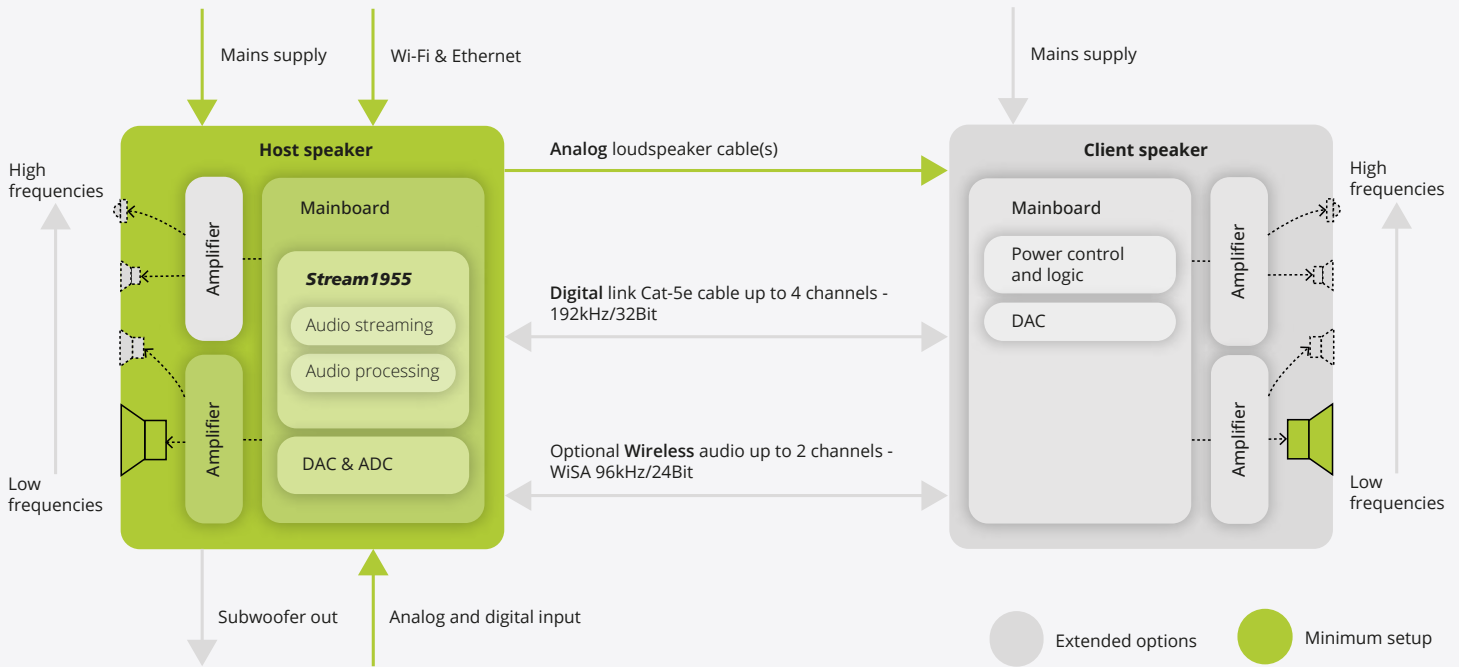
Mains supply

Wi-Fi & Ethernet

Mains supply

Host speaker

Analog loudspeaker cable(s)

Client speaker

High frequencies

Amplifier

Mainboard

Stream1955

Audio streaming

Audio processing

Amplifier

DAC & ADC

Low frequencies

Digital link Cat-5e cable up to 4 channels - 192kHz/32Bit

Optional Wireless audio up to 2 channels - WiSA 96kHz/24Bit

Mainboard

Power control and logic

DAC

Amplifier

Amplifier

High frequencies

Low frequencies

Subwoofer out

Analog and digital input

Extended options

Minimum setup